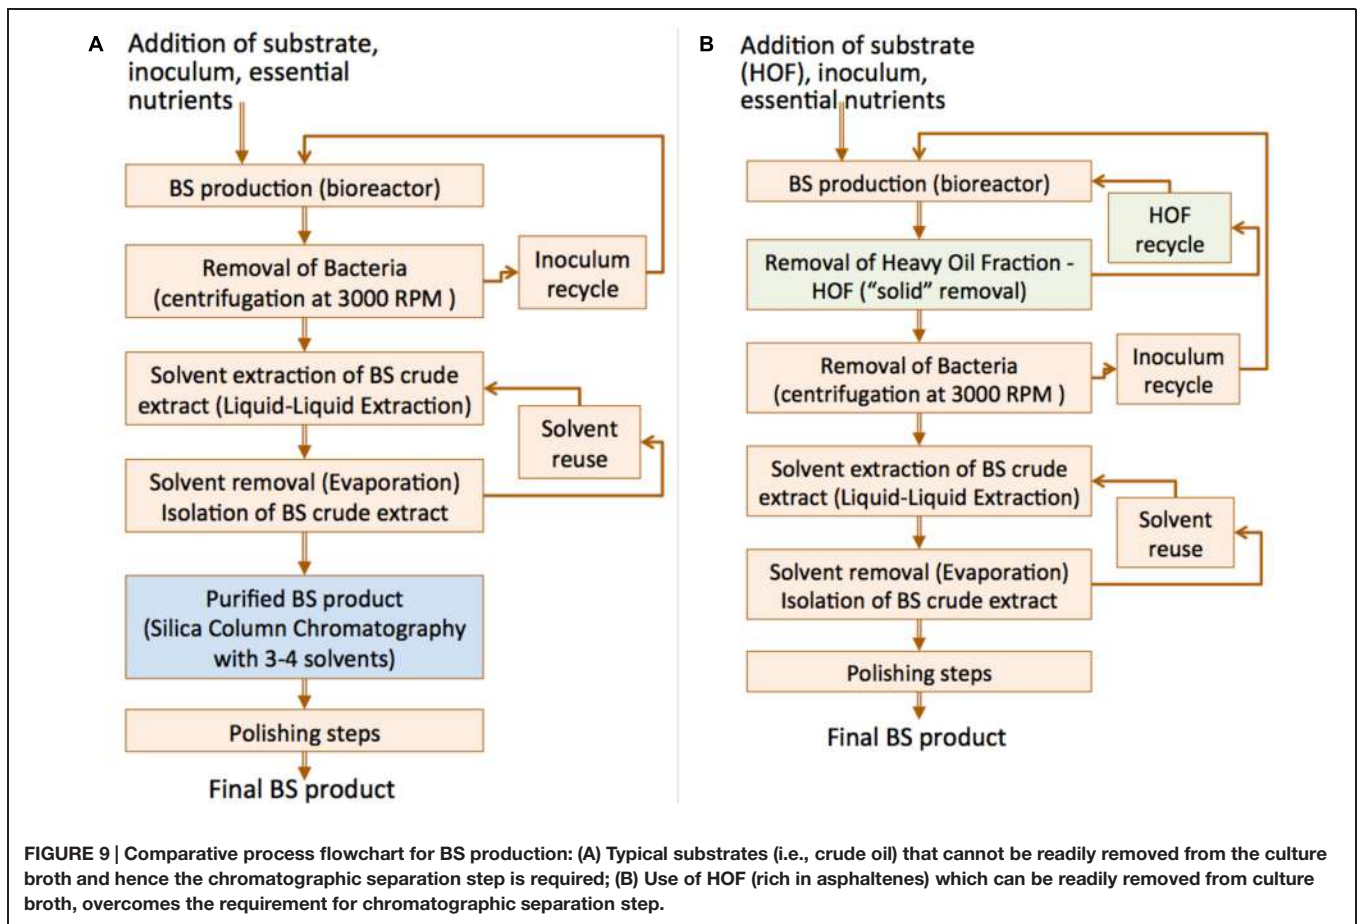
A Addition of substrate, inoculum, essential nutrients

BS production (bioreactor)

Removal of Bacteria (centrifugation at 3000 RPM )

Inoculum recycle

Solvent extraction of BS crude extract (Liquid-Liquid Extraction)

Solvent reuse

Solvent removal (Evaporation) Isolation of BS crude extract

Purified BS product (Silica Column Chromatography with 3-4 solvents)

Polishing steps

Final BS product

B Addition of substrate (HOF), inoculum, essential nutrients

BS production (bioreactor)

HOF recycle

Removal of Heavy Oil Fraction - HOF ("solid" removal)

Removal of Bacteria (centrifugation at 3000 RPM )

Inoculum recycle

Solvent extraction of BS crude extract (Liquid-Liquid Extraction)

Solvent reuse

Solvent removal (Evaporation) Isolation of BS crude extract

Polishing steps

Final BS product

FIGURE 9 | Comparative process flowchart for BS production: (A) Typical substrates (i.e., crude oil) that cannot be readily removed from the culture broth and hence the chromatographic separation step is required; (B) Use of HOF (rich in asphaltenes) which can be readily removed from culture broth, overcomes the requirement for chromatographic separation step.